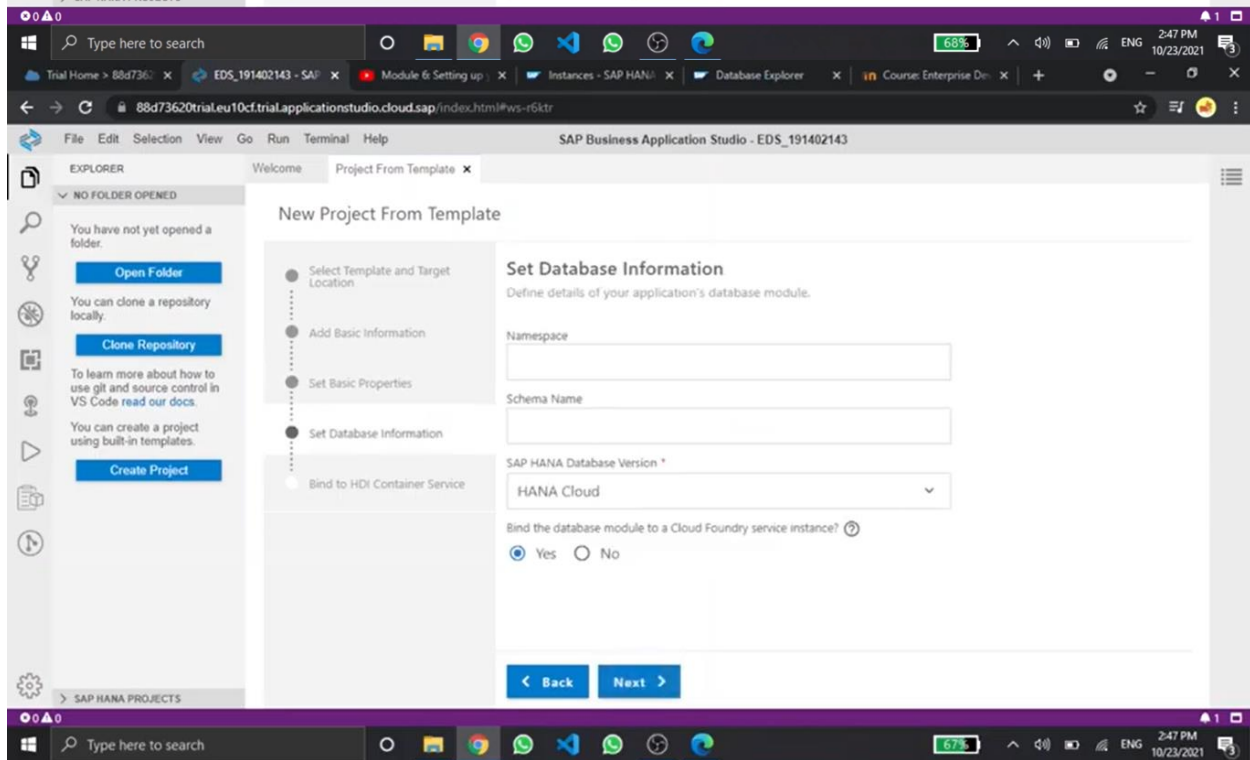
⊗ 0 ⚠ 0

Type here to search

68%

ENG 2:47 PM 10/23/2021

Trial Home > 88d7362 ×
EDS_191402143 - SAP ×
Module & Setting up ×
Instances - SAP HANA ×
Database Explorer ×
Course: Enterprise De ×
+

88d73620trial.eu10cf.trial.applicationstudio.cloud.sap/index.html#ws-r6ktr

File Edit Selection View Go Run Terminal Help

SAP Business Application Studio - EDS_191402143

EXPLORER

NO FOLDER OPENED

You have not yet opened a folder.

Open Folder

You can clone a repository locally.

Clone Repository

To learn more about how to use git and source control in VS Code read our docs.

You can create a project using built-in templates.

Create Project

> SAP HANA PROJECTS

Welcome

Project From Template ×

New Project From Template

Select Template and Target Location

Add Basic Information

Set Basic Properties

Set Database Information

Bind to HDI Container Service

Set Database Information

Define details of your application's database module.

Namespace

Schema Name

SAP HANA Database Version *

HANA Cloud

Bind the database module to a Cloud Foundry service instance? ?

Yes No

< Back

Next >

⊗ 0 ⚠ 0

Type here to search

67%

ENG 2:47 PM 10/23/2021